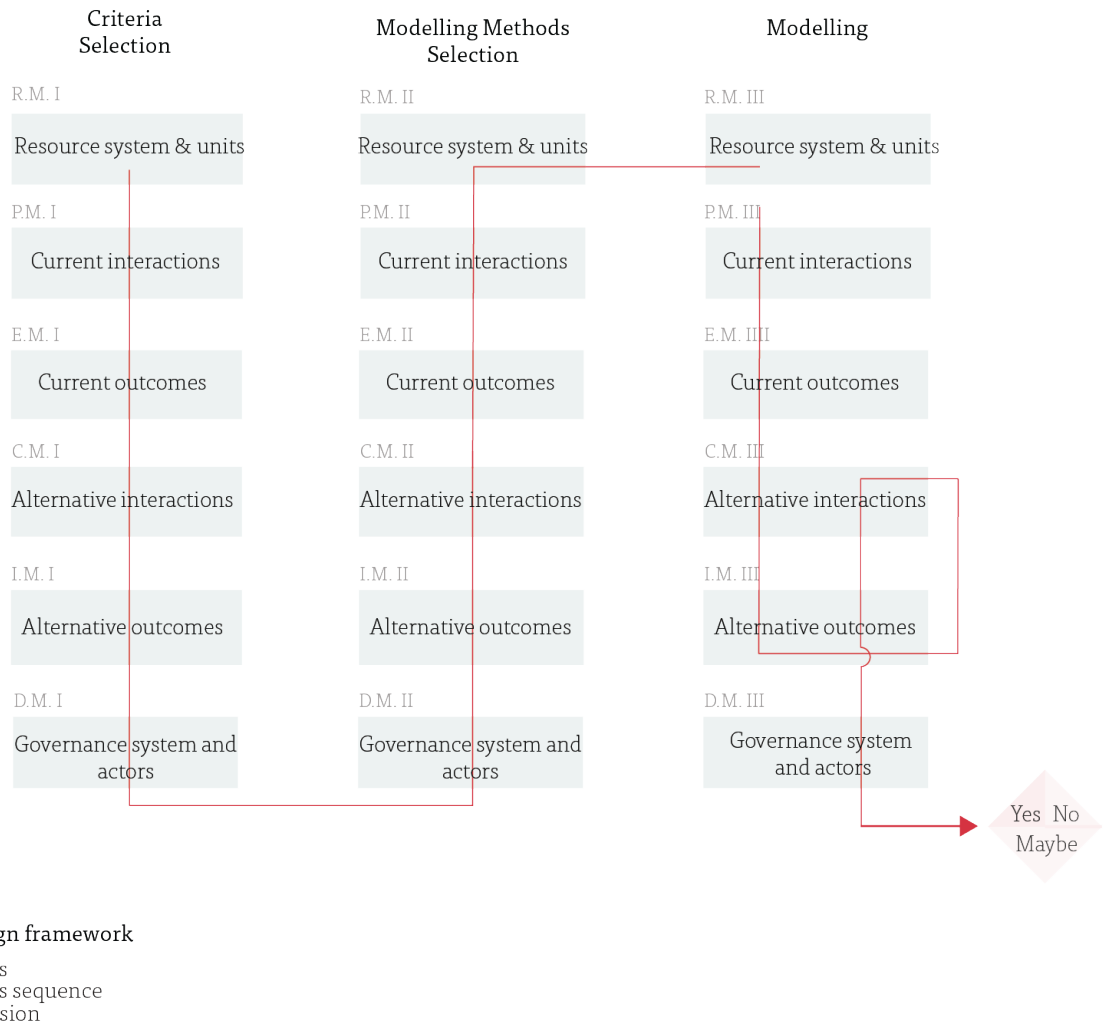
Criteria Selection

R.M. I
Resource system & units

P.M. I
Current interactions

E.M. I
Current outcomes

C.M. I
Alternative interactions

I.M. I
Alternative outcomes

D.M. I
Governance system and actors

Modelling Methods Selection

R.M. II
Resource system & units

P.M. II
Current interactions

E.M. II
Current outcomes

C.M. II
Alternative interactions

I.M. II
Alternative outcomes

D.M. II
Governance system and actors

Modelling

R.M. III
Resource system & units

P.M. III
Current interactions

E.M. IIII
Current outcomes

C.M. III
Alternative interactions

I.M. III
Alternative outcomes

D.M. III
Governance system and actors

Yes No
Maybe

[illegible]gn framework
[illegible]s
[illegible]s sequence
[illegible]sion